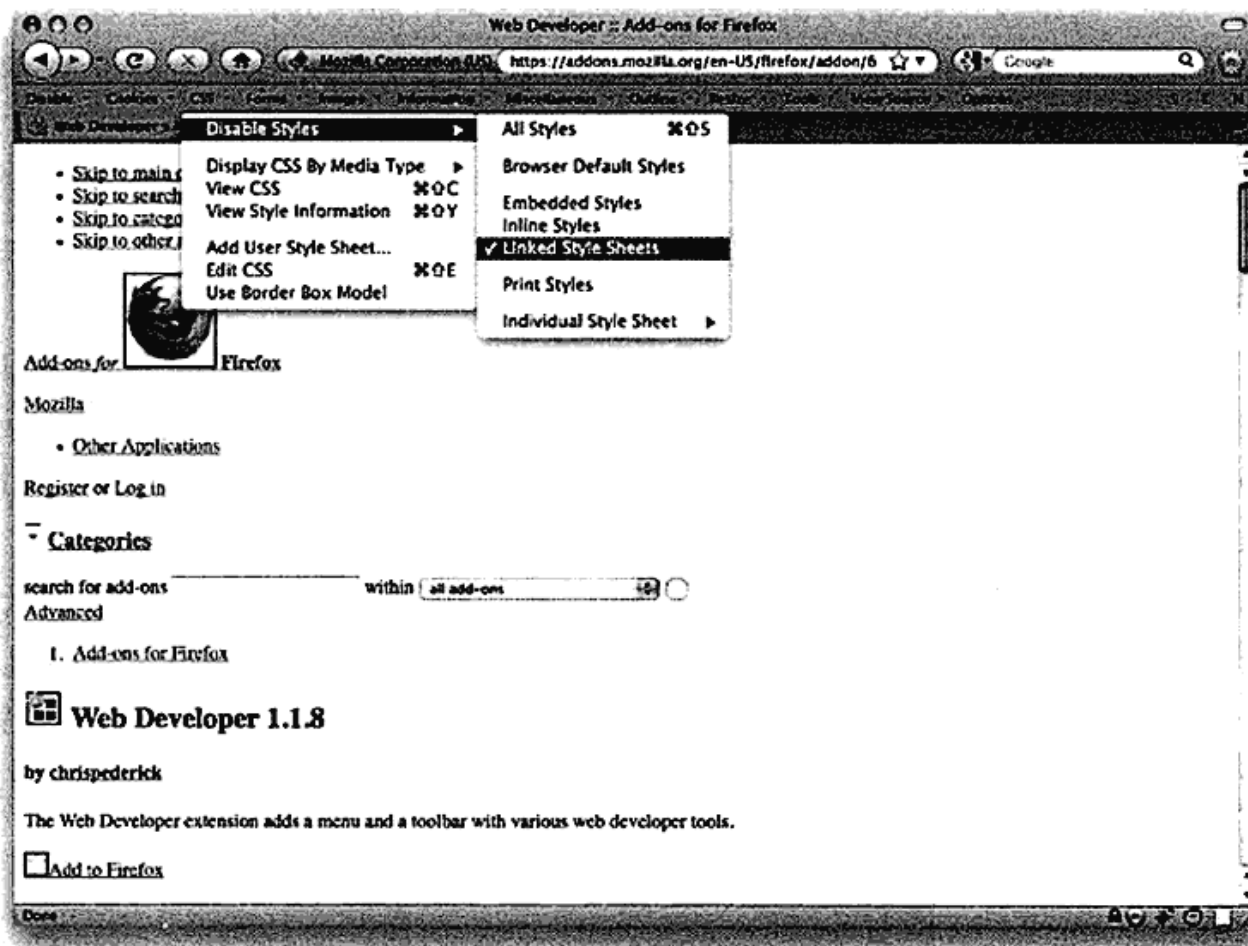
Web Developer :: Add-ons for Firefox

Mozilla Corporation (US) https://addons.mozilla.org/en-US/firefox/addon/6 Google

Disable Cookies CSS Forms Images Information Miscellaneous Outline Resize Tools View Source Options

Web Developer

Disable Styles ▸
Display CSS By Media Type ▸
View CSS ⌘⇧C
View Style Information ⌘⇧Y
Add User Style Sheet...
Edit CSS ⌘⇧E
Use Border Box Model

All Styles ⌘⇧S
Browser Default Styles
Embedded Styles
Inline Styles
✓ Linked Style Sheets
Print Styles
Individual Style Sheet ▸

- Skip to main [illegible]
- Skip to search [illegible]
- Skip to catego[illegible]
- Skip to other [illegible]

Add-ons for Firefox

Mozilla

- Other Applications

Register or Log in

Categories

search for add-ons within all add-ons
Advanced

1. Add-ons for Firefox

Web Developer 1.1.8

by chrispederick

The Web Developer extension adds a menu and a toolbar with various web developer tools.

Add to Firefox

Done